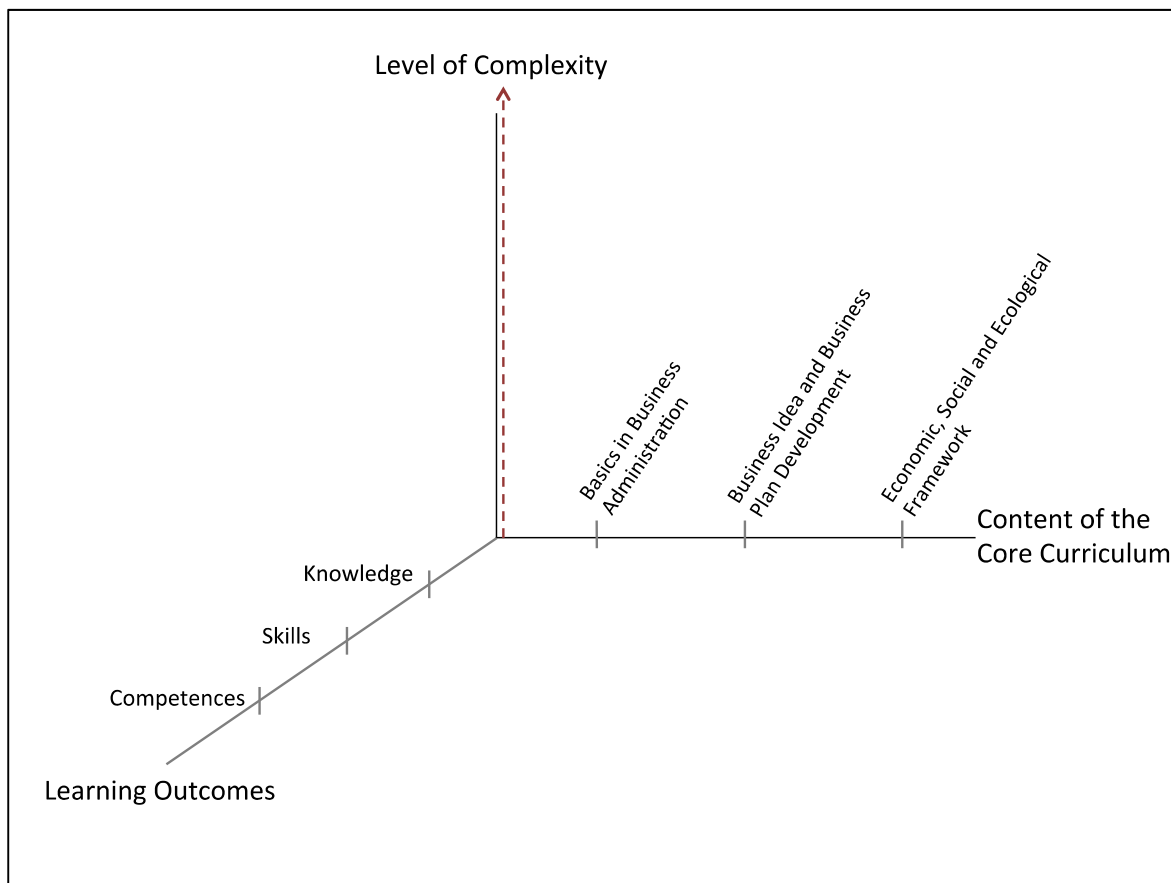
Level of Complexity

Basics in Business Administration

Business Idea and Business Plan Development

Economic, Social and Ecological Framework

Content of the Core Curriculum

Knowledge

Skills

Competences

Learning Outcomes